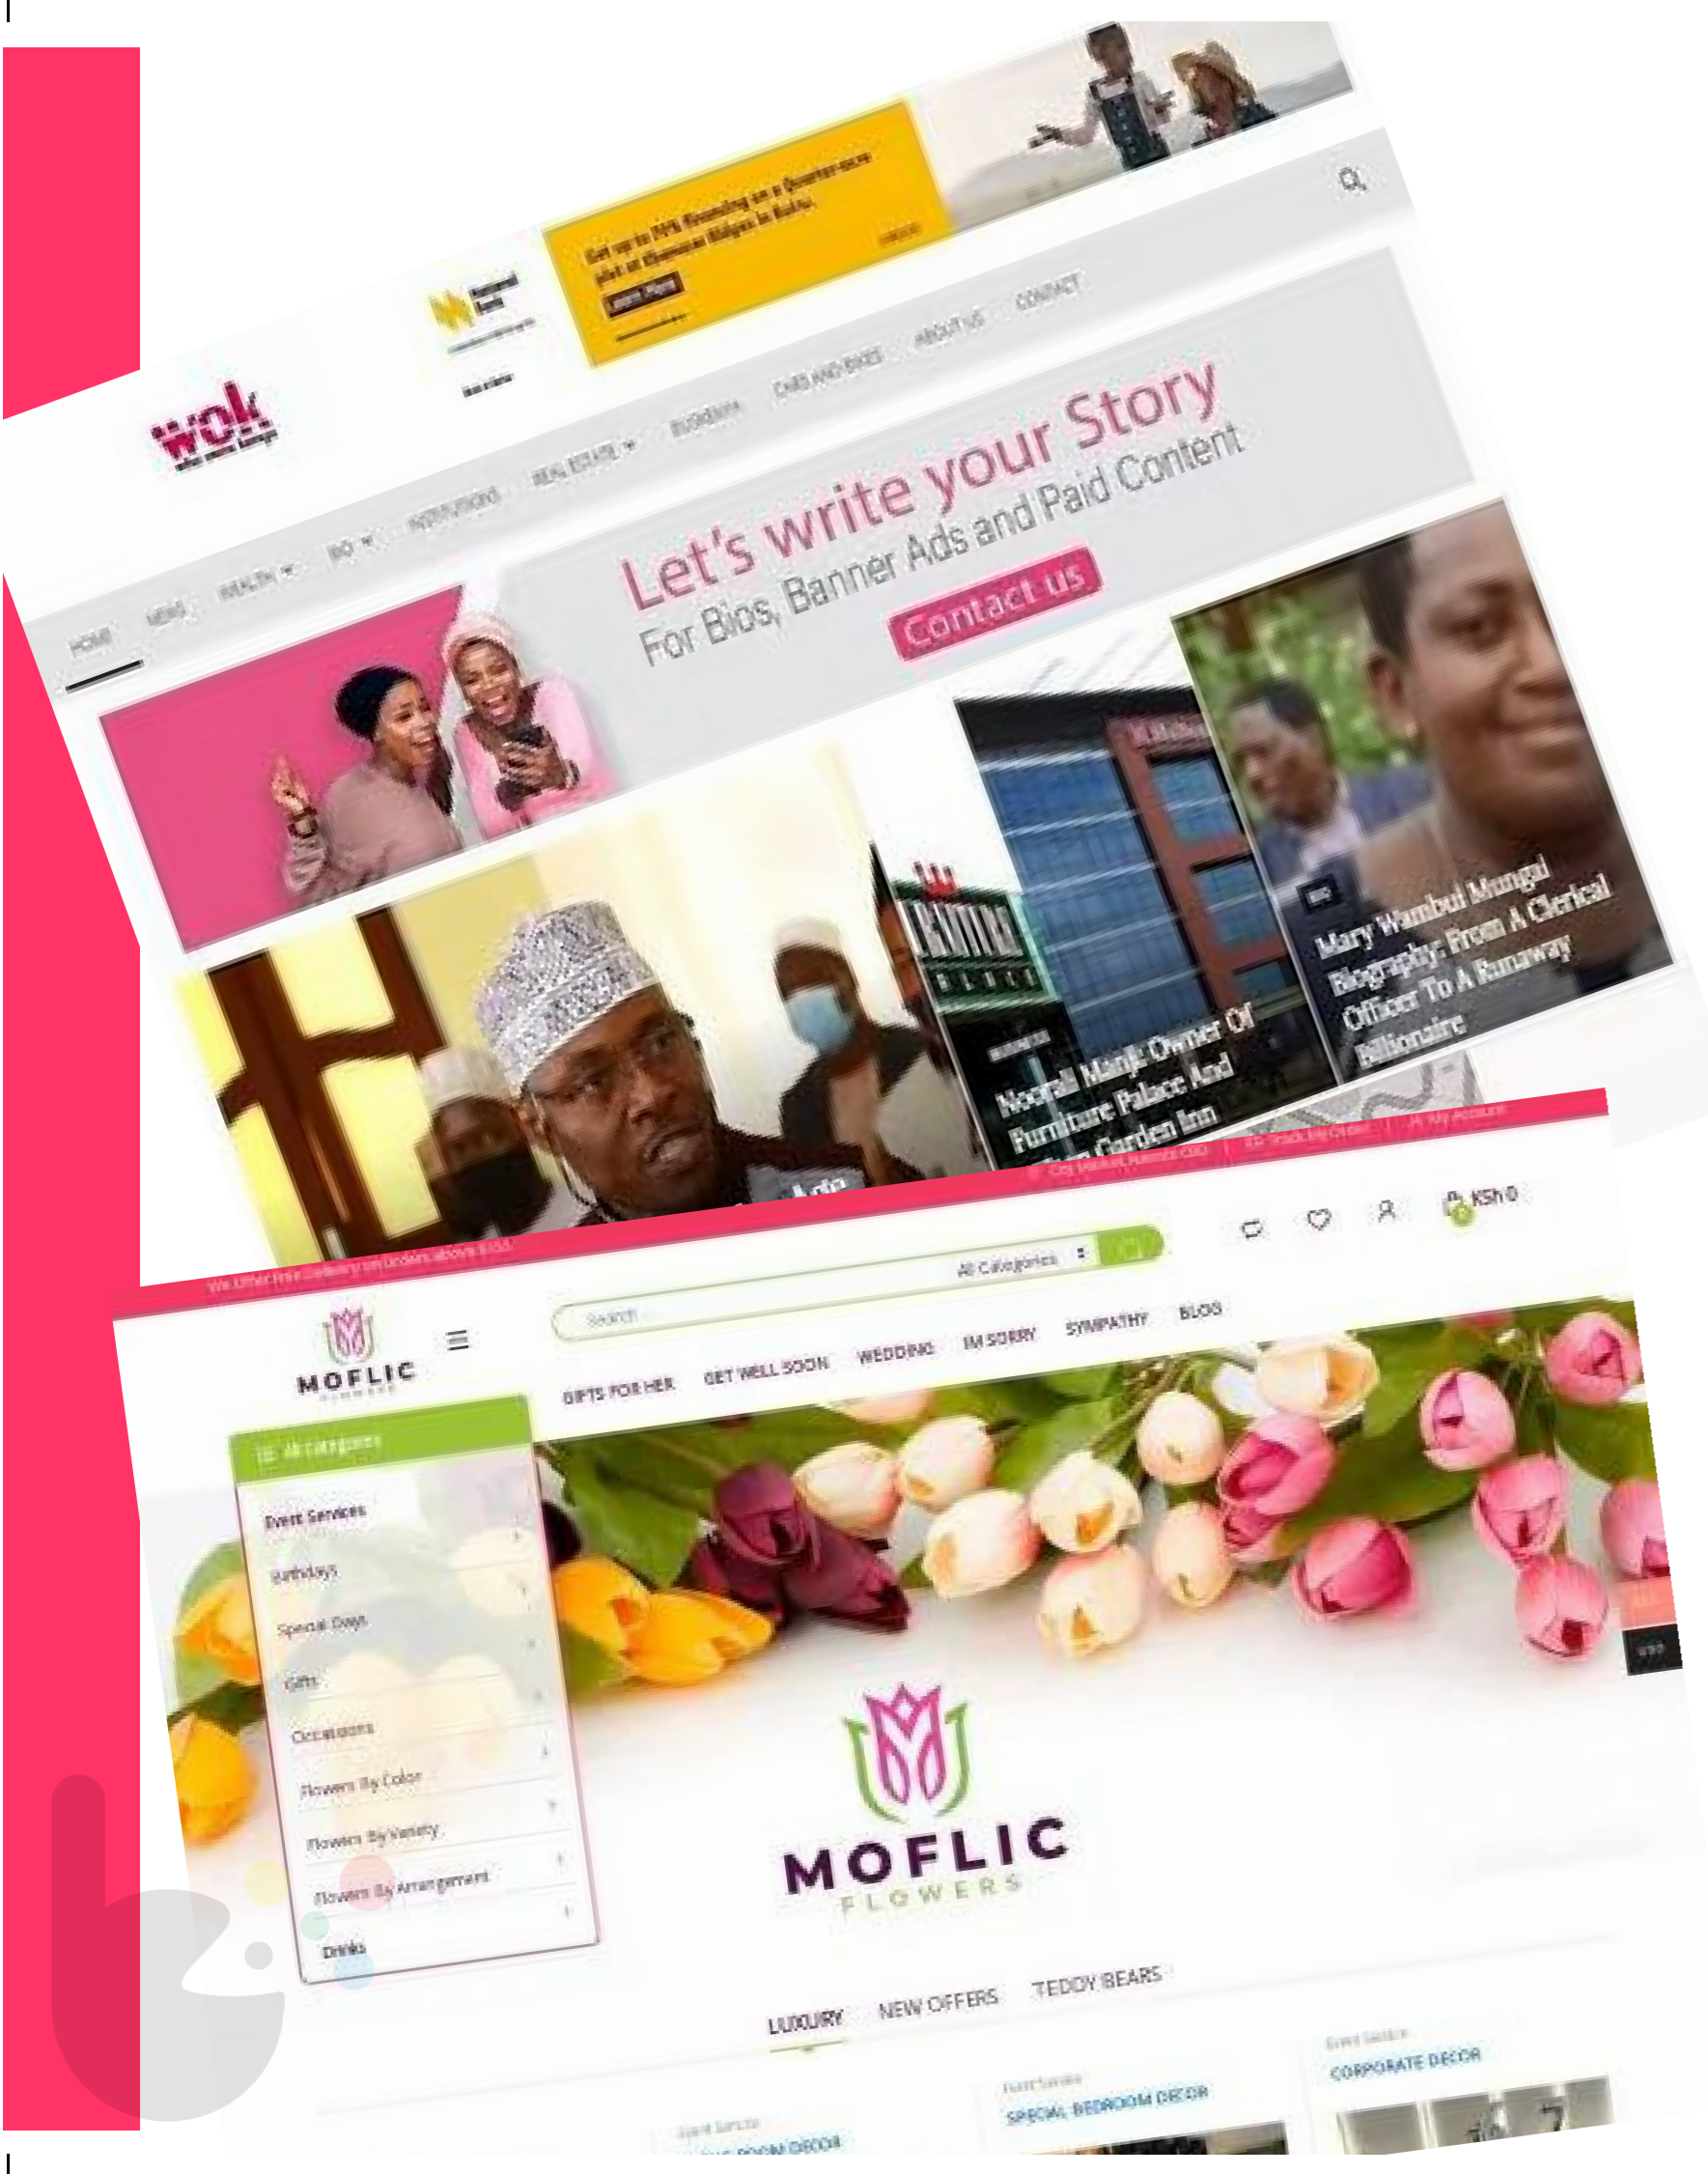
wok

Get up to 30% financing on a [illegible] plot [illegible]

Learn More

HOME NEWS WEALTH BIO INSPIRATIONAL REAL ESTATE BUSINESS CARS AND BIKES ABOUT US CONTACT

Let's write your Story
For Bios, Banner Ads and Paid Content
Contact us

Noorali Manji Owner Of Furniture Palace And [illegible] Garden Inn

Mary Wambui Mungai Biography: From A Clerical Officer To A Runaway Billionaire

We Offer Free Delivery on Orders above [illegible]

Track My Order | My Account

KSh 0

All Categories

Search

MOFLIC FLOWERS

GIFTS FOR HER GET WELL SOON WEDDING IM SORRY SYMPATHY BLOG

All Categories

Event Services
Birthdays
Special Days
Gifts
Occasions
Flowers By Color
Flowers By Variety
Flowers By Arrangement
Drinks

MOFLIC
FLOWERS

LUXURY NEW OFFERS TEDDY BEARS

Event Service
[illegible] ROOM DECOR

Event Service
SPECIAL BEDROOM DECOR

Event Service
CORPORATE DECOR